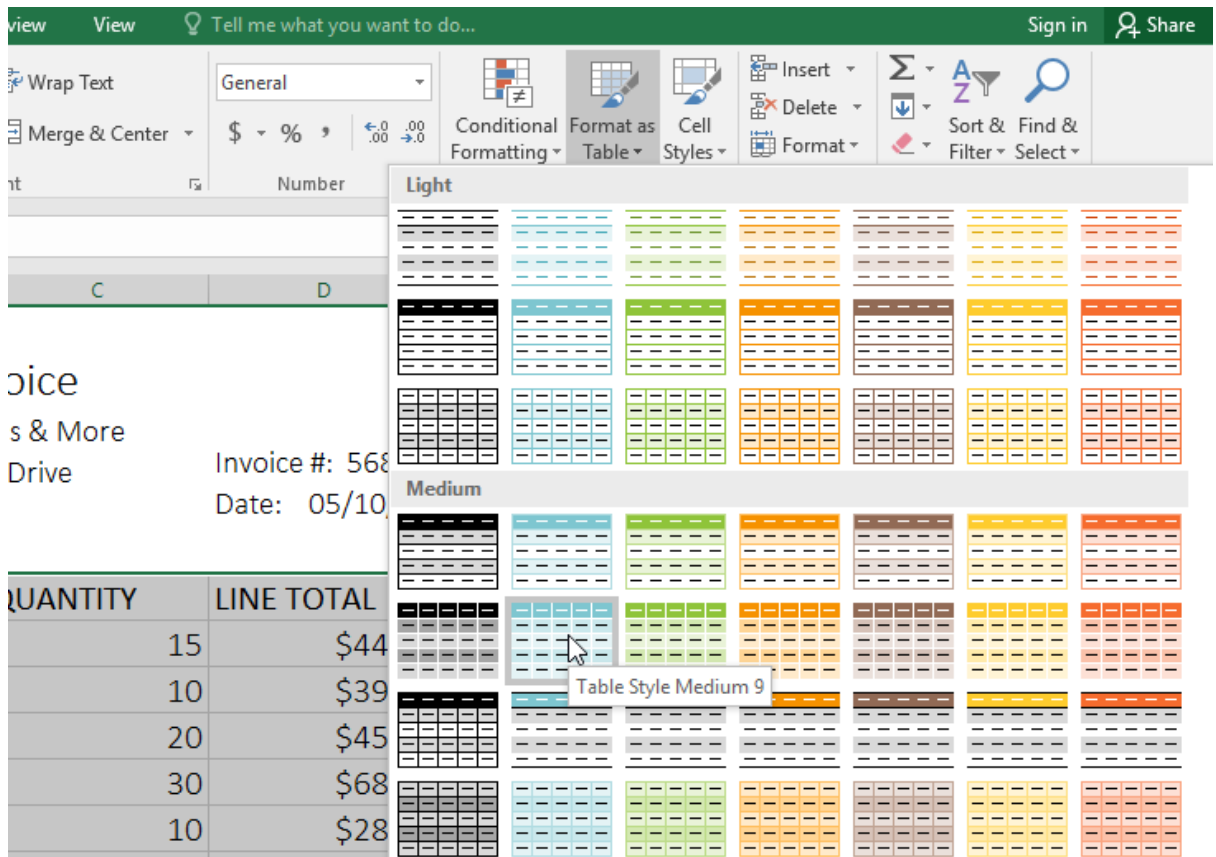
view View Tell me what you want to do... Sign in Share

Wrap Text
Merge & Center
General
$ % ,
Conditional Formatting
Format as Table
Cell Styles
Insert
Delete
Format
Sort & Filter
Find & Select
nt
Number

C D

oice
s & More
Drive
Invoice #: 568
Date: 05/10

QUANTITY LINE TOTAL
15 $44
10 $39
20 $45
30 $68
10 $28

Light
Medium
Table Style Medium 9